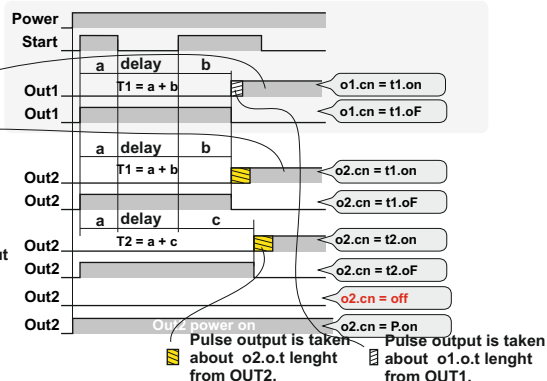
Power
Start
a
delay
b
Out1
T1 = a + b
o1.cn = t1.on
Out1
o1.cn = t1.oF
a
delay
b
Out2
T1 = a + b
o2.cn = t1.on
Out2
o2.cn = t1.oF
a
delay
c
Out2
T2 = a + c
o2.cn = t2.on
Out2
o2.cn = t2.oF
Out2
o2.cn = off
Out2
Out2 power on
o2.cn = P.on
Pulse output is taken about o2.o.t lenght from OUT2.
Pulse output is taken about o1.o.t lenght from OUT1.